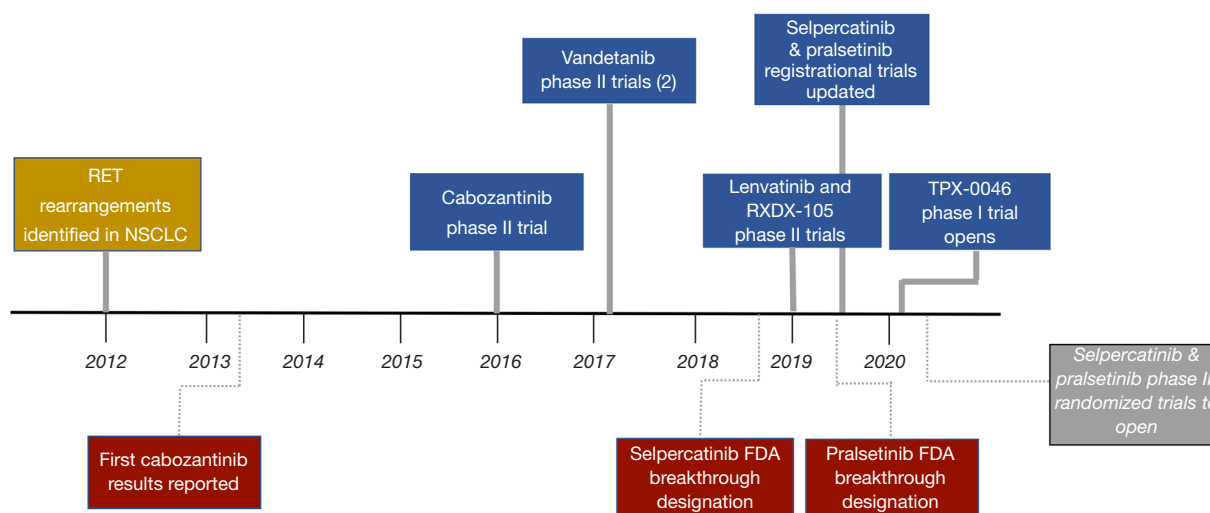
Vandetanib phase II trials (2)

Selpercatinib & pralsetinib registrational trials updated

RET rearrangements identified in NSCLC

Cabozantinib phase II trial

Lenvatinib and RXDX-105 phase II trials

TPX-0046 phase I trial opens

2012

2013

2014

2015

2016

2017

2018

2019

2020

Selpercatinib & pralsetinib phase I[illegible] randomized trials t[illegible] open

First cabozantinib results reported

Selpercatinib FDA breakthrough designation

Pralsetinib FDA breakthrough designation